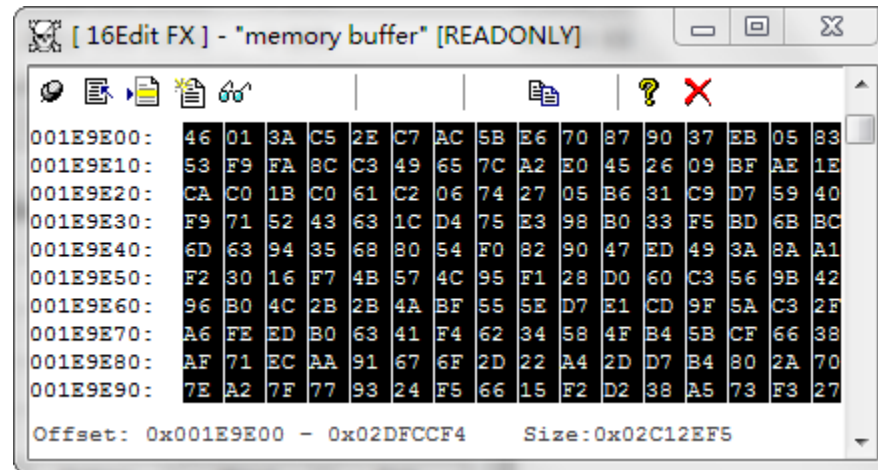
[ 16Edit FX ] - "memory buffer" [READONLY]

| | | | | | | | | | | | | | | | | |
|---|---|---|---|---|---|---|---|---|---|---|---|---|---|---|---|---|
| 001E9E00: | 46 | 01 | 3A | C5 | 2E | C7 | AC | 5B | E6 | 70 | 87 | 90 | 37 | EB | 05 | 83 |
| 001E9E10: | 53 | F9 | FA | 8C | C3 | 49 | 65 | 7C | A2 | E0 | 45 | 26 | 09 | BF | AE | 1E |
| 001E9E20: | CA | C0 | 1B | C0 | 61 | C2 | 06 | 74 | 27 | 05 | B6 | 31 | C9 | D7 | 59 | 40 |
| 001E9E30: | F9 | 71 | 52 | 43 | 63 | 1C | D4 | 75 | E3 | 98 | B0 | 33 | F5 | BD | 6B | BC |
| 001E9E40: | 6D | 63 | 94 | 35 | 68 | 80 | 54 | F0 | 82 | 90 | 47 | ED | 49 | 3A | 8A | A1 |
| 001E9E50: | F2 | 30 | 16 | F7 | 4B | 57 | 4C | 95 | F1 | 28 | D0 | 60 | C3 | 56 | 9B | 42 |
| 001E9E60: | 96 | B0 | 4C | 2B | 2B | 4A | BF | 55 | 5E | D7 | E1 | CD | 9F | 5A | C3 | 2F |
| 001E9E70: | A6 | FE | ED | B0 | 63 | 41 | F4 | 62 | 34 | 58 | 4F | B4 | 5B | CF | 66 | 38 |
| 001E9E80: | AF | 71 | EC | AA | 91 | 67 | 6F | 2D | 22 | A4 | 2D | D7 | B4 | 80 | 2A | 70 |
| 001E9E90: | 7E | A2 | 7F | 77 | 93 | 24 | F5 | 66 | 15 | F2 | D2 | 38 | A5 | 73 | F3 | 27 |

Offset: 0x001E9E00 - 0x02DFCCF4     Size:0x02C12EF5